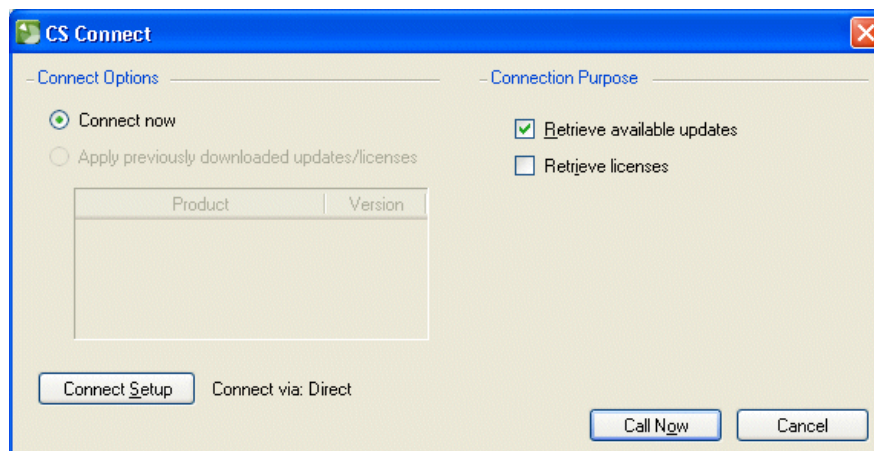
CS Connect

Connect Options

Connect now

Apply previously downloaded updates/licenses

| Product | Version |
|---|---|

Connect Setup

Connect via: Direct

Connection Purpose

Retrieve available updates

Retrieve licenses

Call Now

Cancel